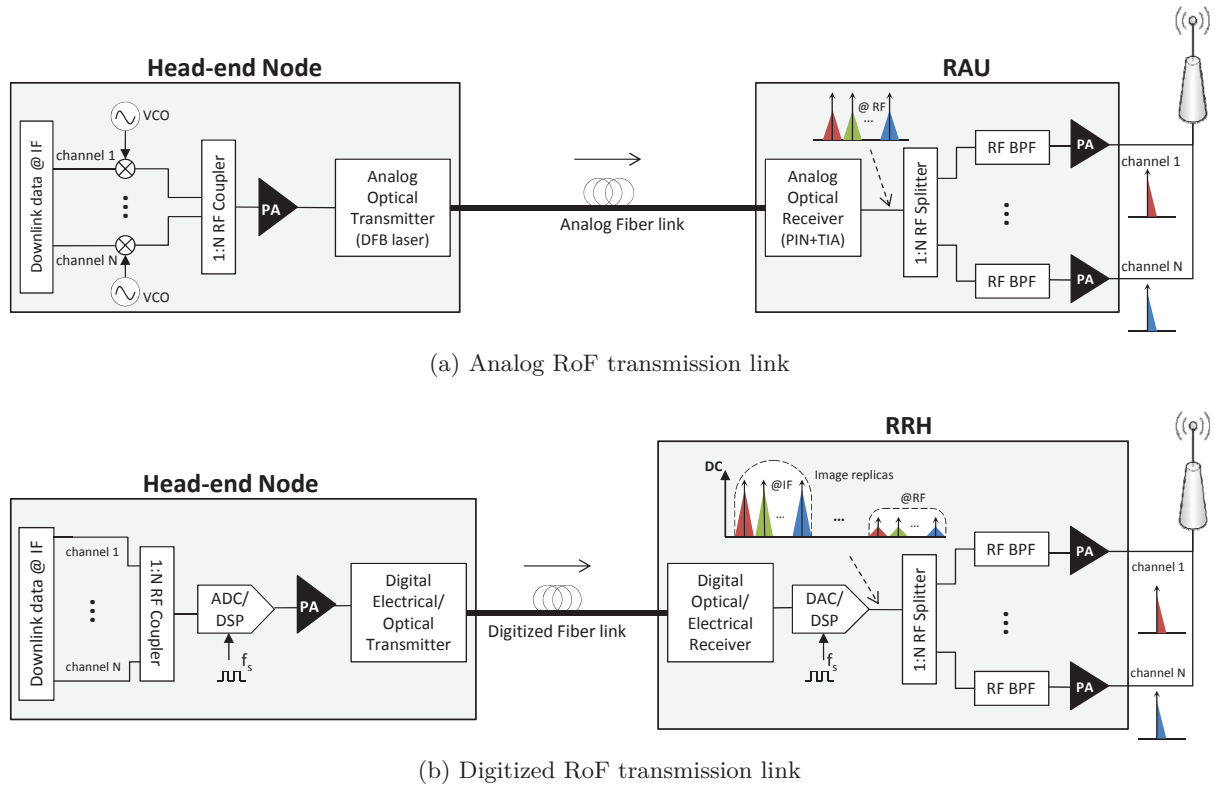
Head-end Node

VCO

channel 1

Downlink data @ IF

channel N

VCO

1:N RF Coupler

PA

Analog Optical Transmitter (DFB laser)

Analog Fiber link

RAU

@ RF

...

Analog Optical Receiver (PIN+TIA)

1:N RF Splitter

RF BPF

PA

channel 1

RF BPF

PA

channel N

(a) Analog RoF transmission link

Head-end Node

Downlink data @ IF

channel 1

channel N

1:N RF Coupler

ADC/ DSP

$f_s$

PA

Digital Electrical/ Optical Transmitter

Digitized Fiber link

RRH

DC

@IF

...

Image replicas

...

@RF

...

Digital Optical/ Electrical Receiver

DAC/ DSP

$f_s$

1:N RF Splitter

RF BPF

PA

channel 1

RF BPF

PA

channel N

(b) Digitized RoF transmission link